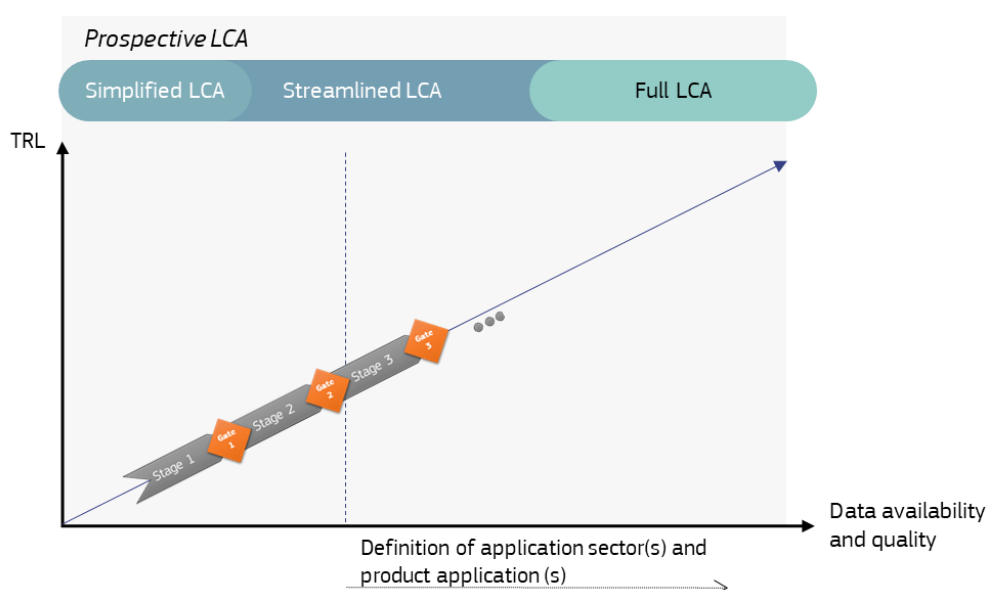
Prospective LCA

Simplified LCA

Streamlined LCA

Full LCA

TRL

Stage 1

Gate 1

Stage 2

Gate 2

Stage 3

Gate 3

Data availability and quality

Definition of application sector(s) and product application (s)